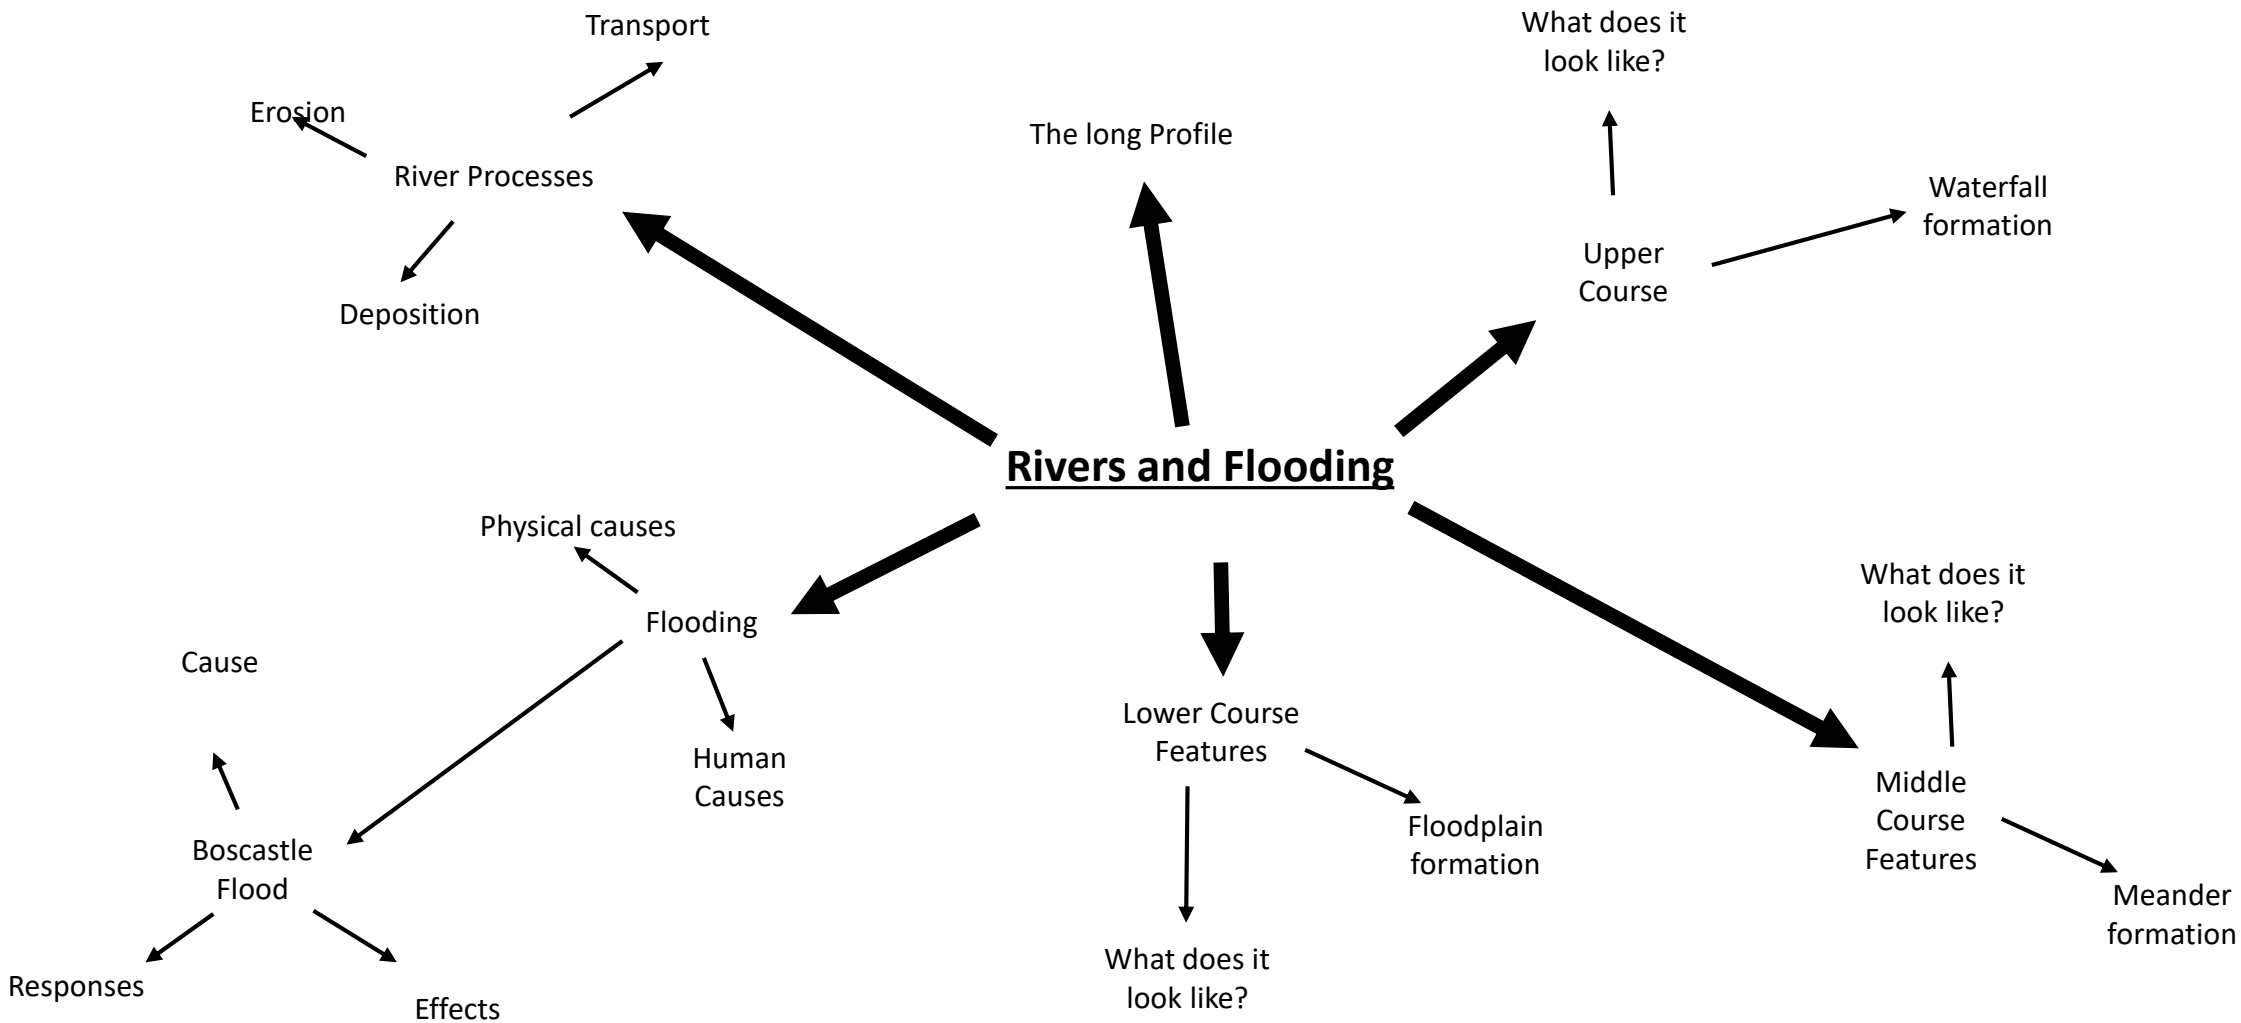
**Rivers and Flooding**

River Processes

Transport

Erosion

Deposition

The long Profile

Upper Course

What does it look like?

Waterfall formation

Middle Course Features

What does it look like?

Meander formation

Lower Course Features

Floodplain formation

What does it look like?

Flooding

Physical causes

Human Causes

Boscastle Flood

Cause

Responses

Effects